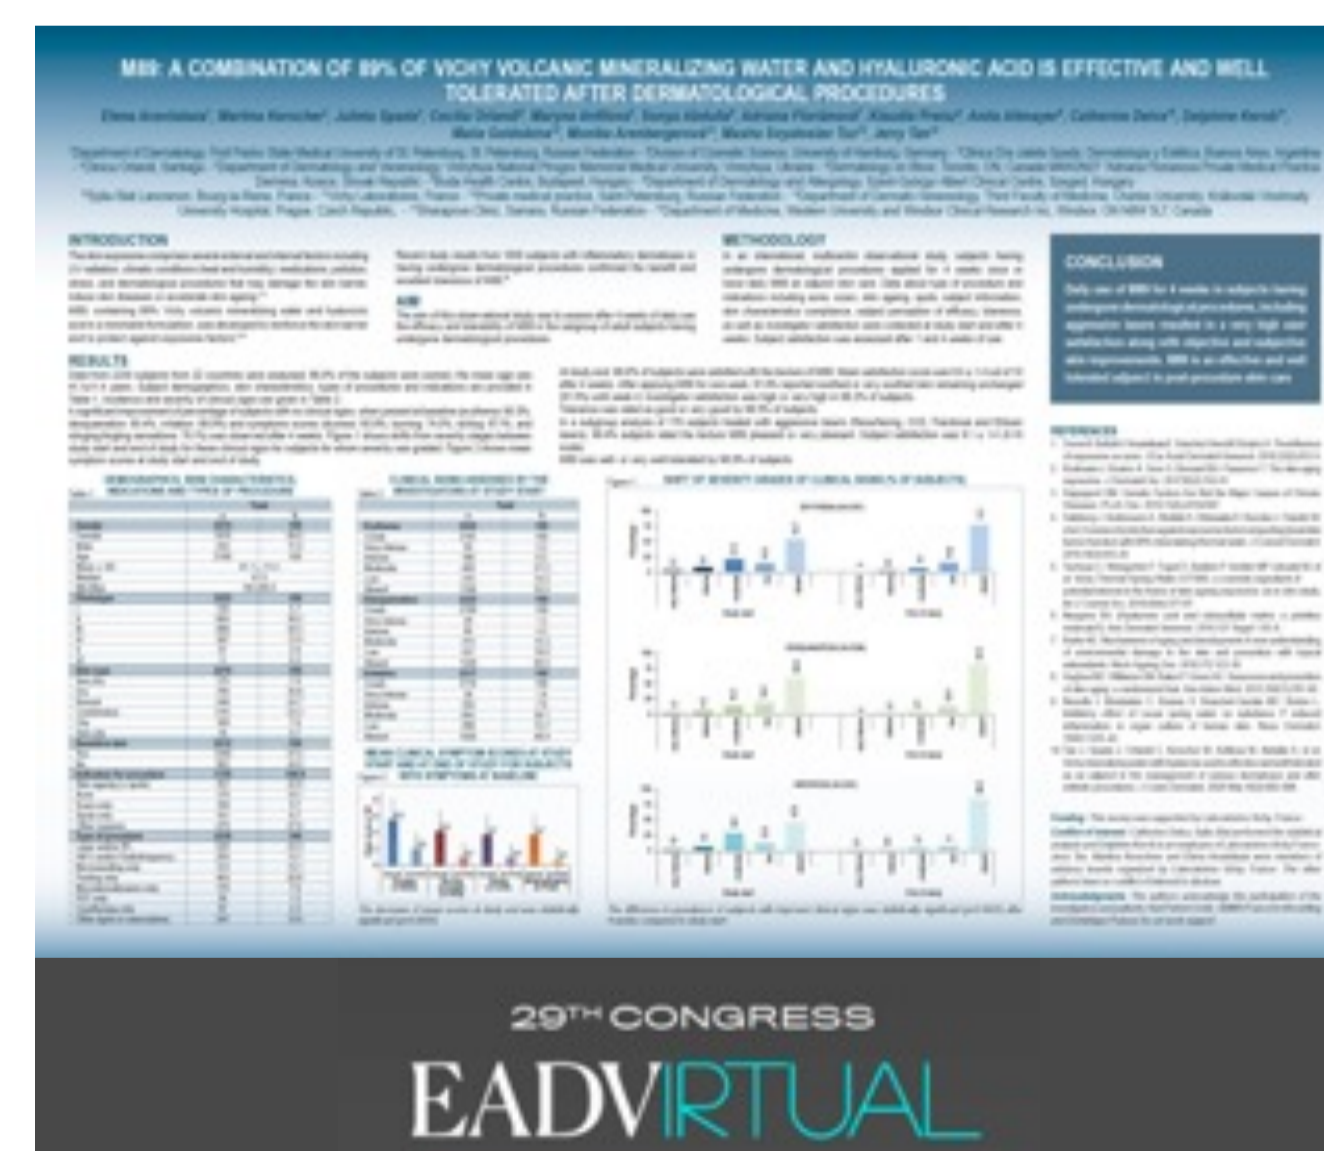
M89: A COMBINATION OF 89% OF VICHY VOLCANIC MINERALIZING WATER AND HYALURONIC ACID IS EFFECTIVE AND WELL TOLERATED AFTER DERMATOLOGICAL PROCEDURES

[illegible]

INTRODUCTION

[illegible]

AIM

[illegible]

METHODOLOGY

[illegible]

CONCLUSION

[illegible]

RESULTS

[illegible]

REFERENCES

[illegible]

29TH CONGRESS

EADVIRTUAL